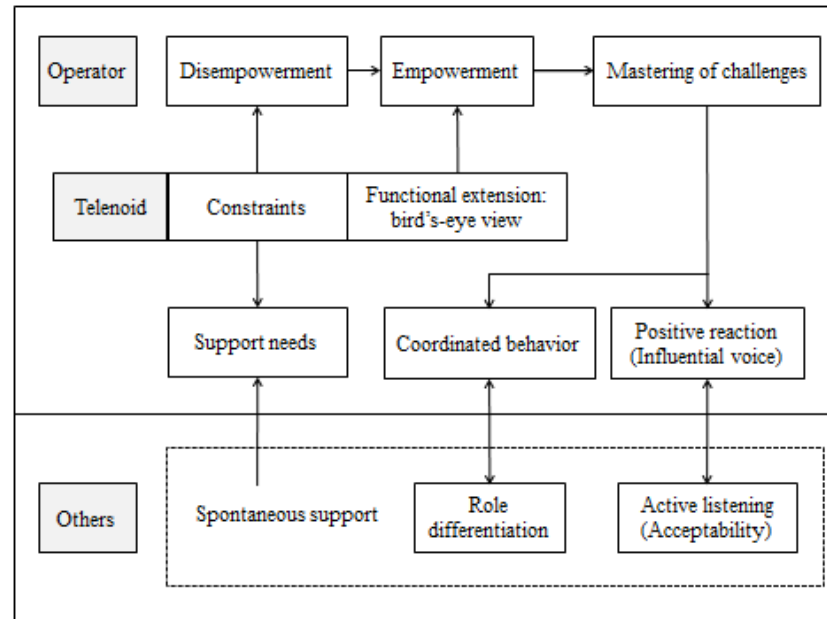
Operator

Disempowerment

Empowerment

Mastering of challenges

Telenoid

Constraints

Functional extension: bird's-eye view

Support needs

Coordinated behavior

Positive reaction (Influential voice)

Others

Spontaneous support

Role differentiation

Active listening (Acceptability)